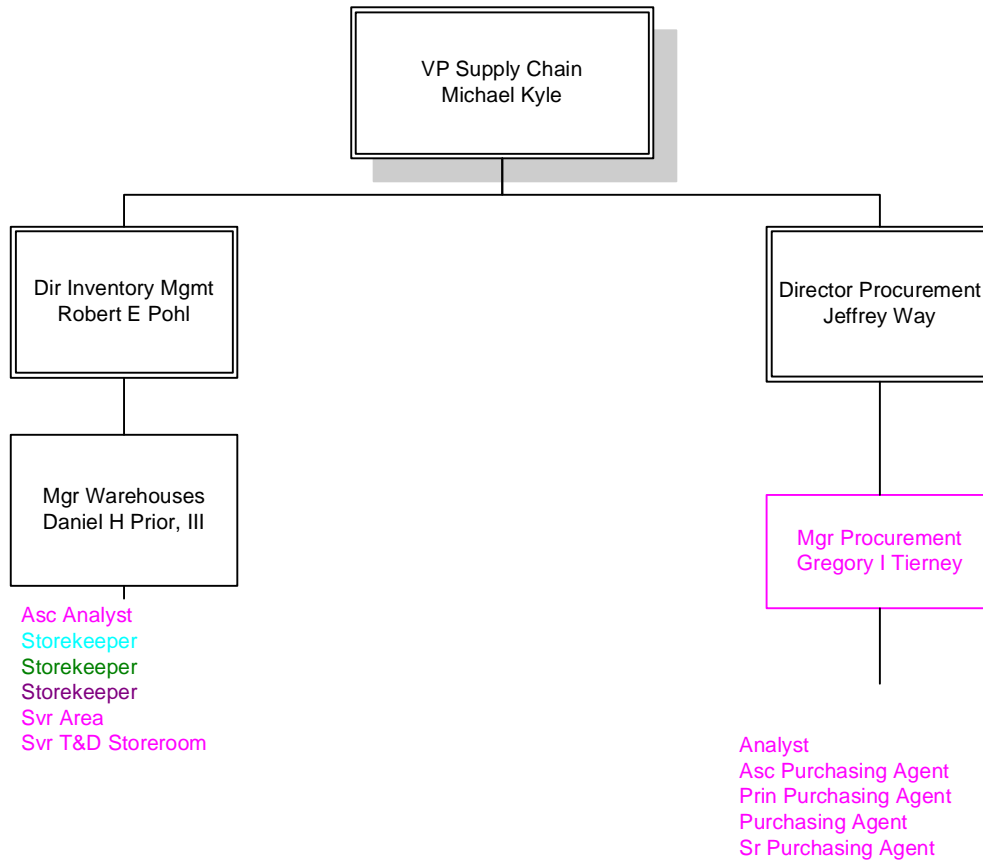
VP Supply Chain
Michael Kyle

Dir Inventory Mgmt
Robert E Pohl

Director Procurement
Jeffrey Way

Mgr Warehouses
Daniel H Prior, III

Mgr Procurement
Gregory I Tierney

Asc Analyst
Storekeeper
Storekeeper
Storekeeper
Svr Area
Svr T&D Storeroom

Analyst
Asc Purchasing Agent
Prin Purchasing Agent
Purchasing Agent
Sr Purchasing Agent